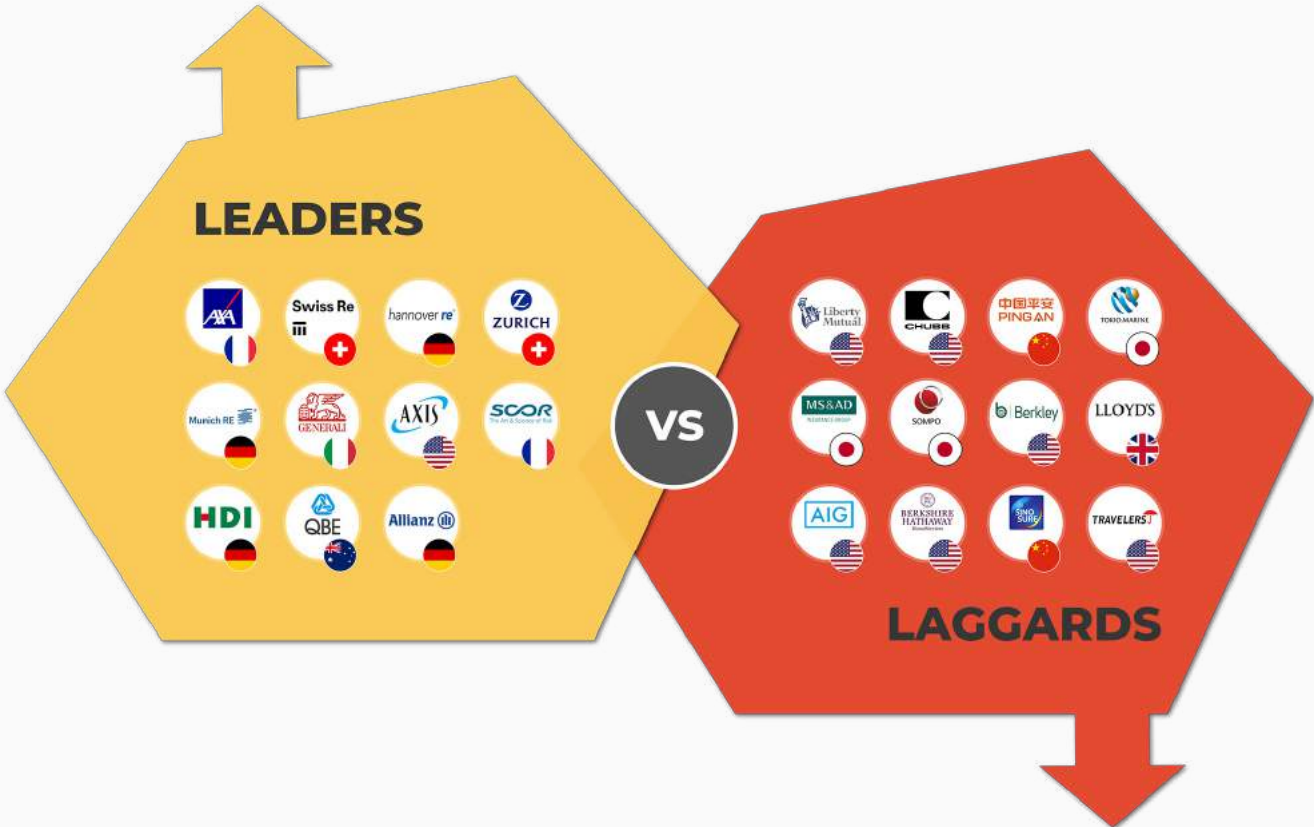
LEADERS

AXA
Swiss Re
hannover re
ZURICH
Munich RE
GENERALI
AXIS
SCOR
The Art & Science of Risk
HDI
QBE
Allianz

VS

Liberty Mutual
CHUBB
中国平安 PING AN
TOKIO MARINE
MS&AD
INSURANCE GROUP
SOMPO
Berkley
LLOYD'S
AIG
BERKSHIRE HATHAWAY
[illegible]
SINO SURE
TRAVELERS

LAGGARDS